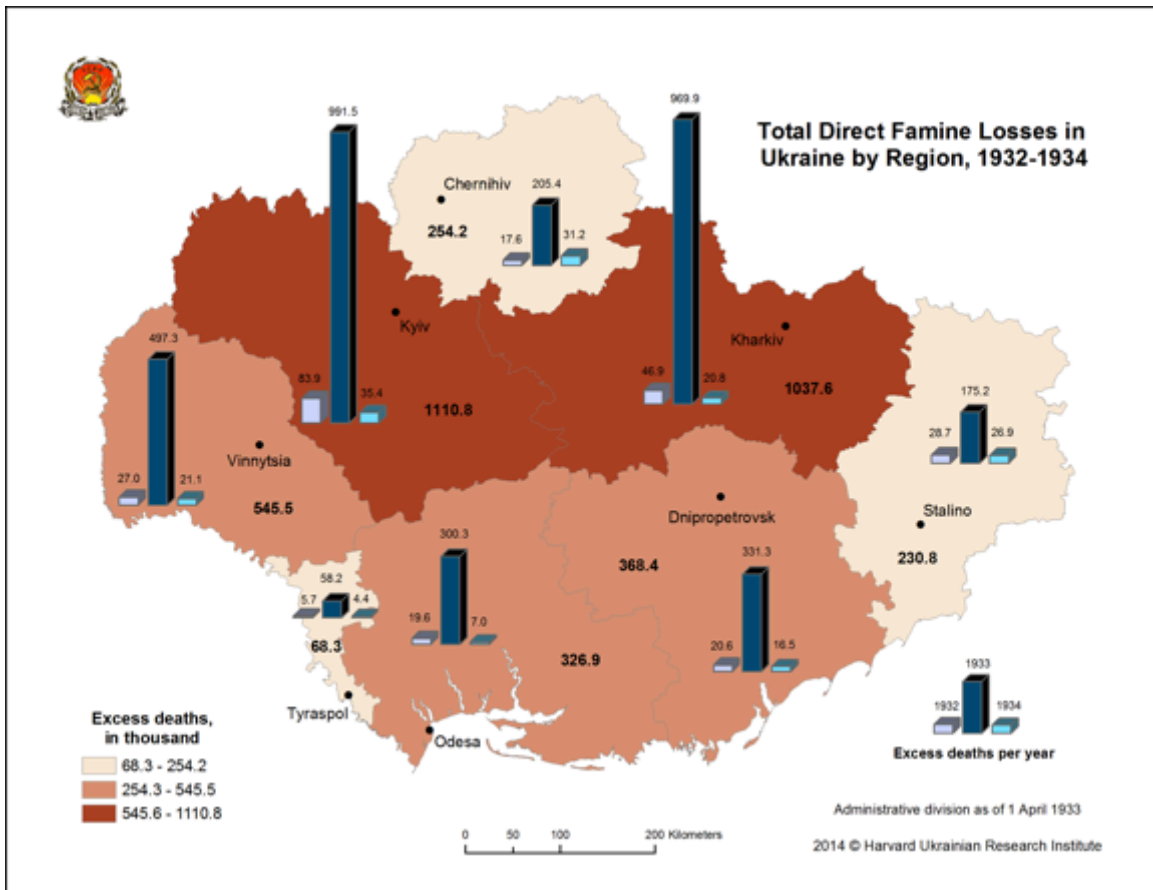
Total Direct Famine Losses in Ukraine by Region, 1932-1934

991.5
83.9
35.4
Kyiv
1110.8

Chernihiv
254.2
205.4
17.6
31.2

969.9
46.9
20.8
Kharkiv
1037.6

497.3
27.0
21.1
Vinnytsia
545.5

175.2
28.7
26.9
Stalino
230.8

300.3
19.6
7.0
326.9

Dnipropetrovsk
368.4
331.3
20.6
16.5

58.2
5.7
4.4
68.3
Tyraspol

Odesa

1933
1932
1934
Excess deaths per year

Excess deaths, in thousand
68.3 - 254.2
254.3 - 545.5
545.6 - 1110.8

0 50 100 200 Kilometers

Administrative division as of 1 April 1933

2014 © Harvard Ukrainian Research Institute